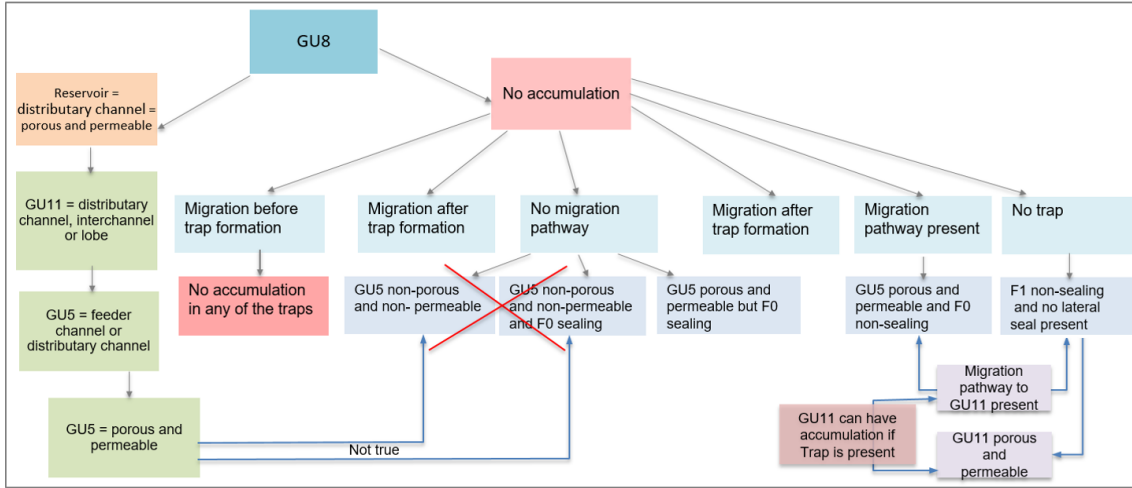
GU8

Reservoir = distributary channel = porous and permeable

GU11 = distributary channel, interchannel or lobe

GU5 = feeder channel or distributary channel

GU5 = porous and permeable

No accumulation

Migration before trap formation

No accumulation in any of the traps

Migration after trap formation

No migration pathway

GU5 non-porous and non- permeable

GU5 non-porous and non-permeable and F0 sealing

GU5 porous and permeable but F0 sealing

Migration after trap formation

Migration pathway present

GU5 porous and permeable and F0 non-sealing

No trap

F1 non-sealing and no lateral seal present

Migration pathway to GU11 present

GU11 can have accumulation if Trap is present

GU11 porous and permeable

Not true